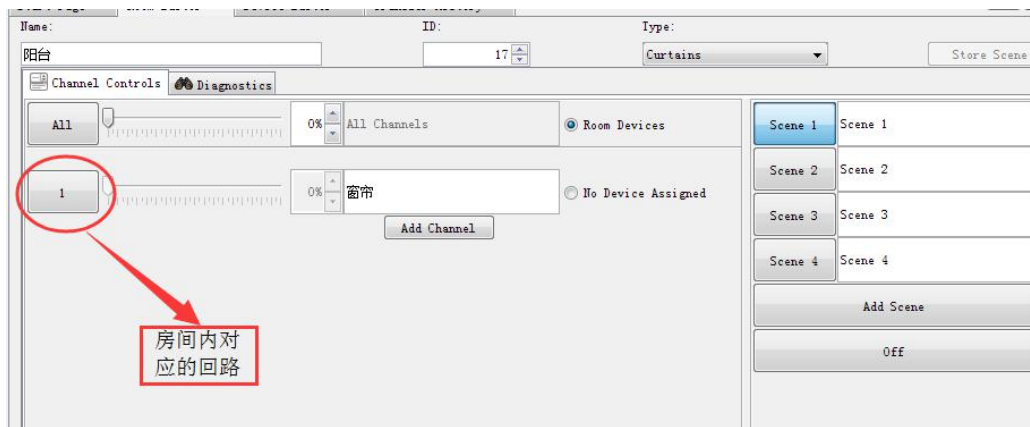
Name:
阳台
ID:
17
Type:
Curtains
Store Scene
Channel Controls
Diagnostics
All
0%
All Channels
Room Devices
1
0%
窗帘
No Device Assigned
Add Channel
Scene 1
Scene 1
Scene 2
Scene 2
Scene 3
Scene 3
Scene 4
Scene 4
Add Scene
Off
房间内对应的回路